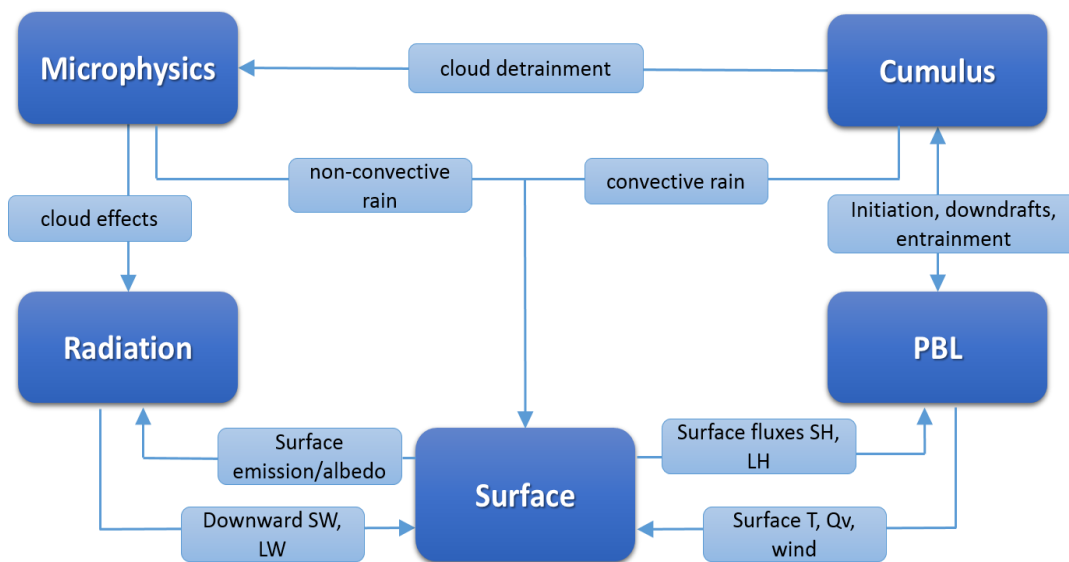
Microphysics

cloud detrainment

Cumulus

non-convective rain

convective rain

cloud effects

Initiation, downdrafts, entrainment

Radiation

PBL

Surface emission/albedo

Surface

Surface fluxes SH, LH

Downward SW, LW

Surface T, Qv, wind